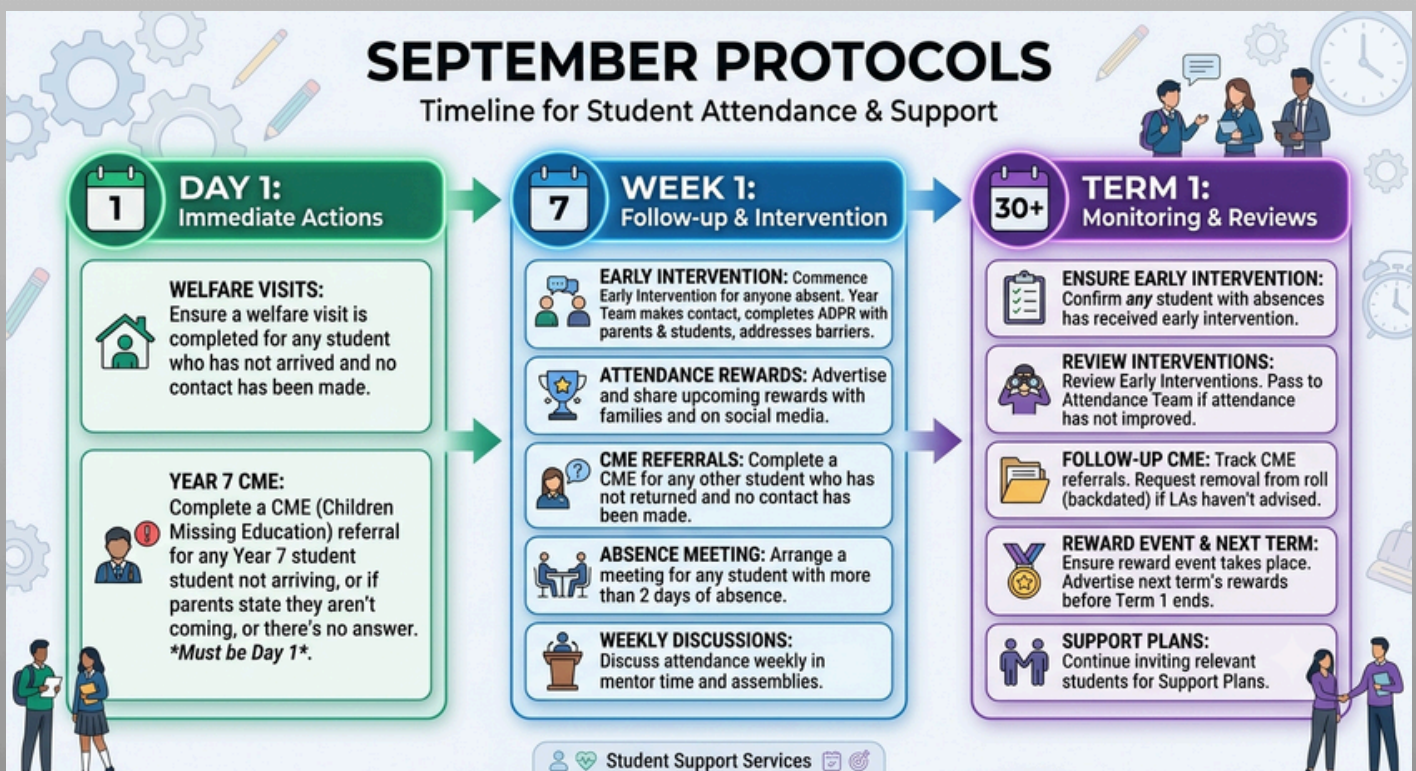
SEPTEMBER PROTOCOLS

Timeline for Student Attendance & Support

1 DAY 1: Immediate Actions

WELFARE VISITS: Ensure a welfare visit is completed for any student who has not arrived and no contact has been made.

YEAR 7 CME: Complete a CME (Children Missing Education) referral for any Year 7 student student not arriving, or if parents state they aren't coming, or there's no answer. *Must be Day 1*.

7 WEEK 1: Follow-up & Intervention

EARLY INTERVENTION: Commence Early Intervention for anyone absent. Year Team makes contact, completes ADPR with parents & students, addresses barriers.

ATTENDANCE REWARDS: Advertise and share upcoming rewards with families and on social media.

CME REFERRALS: Complete a CME for any other student who has not returned and no contact has been made.

ABSENCE MEETING: Arrange a meeting for any student with more than 2 days of absence.

WEEKLY DISCUSSIONS: Discuss attendance weekly in mentor time and assemblies.

30+ TERM 1: Monitoring & Reviews

ENSURE EARLY INTERVENTION: Confirm any student with absences has received early intervention.

REVIEW INTERVENTIONS: Review Early Interventions. Pass to Attendance Team if attendance has not improved.

FOLLOW-UP CME: Track CME referrals. Request removal from roll (backdated) if LAs haven't advised.

REWARD EVENT & NEXT TERM: Ensure reward event takes place. Advertise next term's rewards before Term 1 ends.

SUPPORT PLANS: Continue inviting relevant students for Support Plans.

Student Support Services